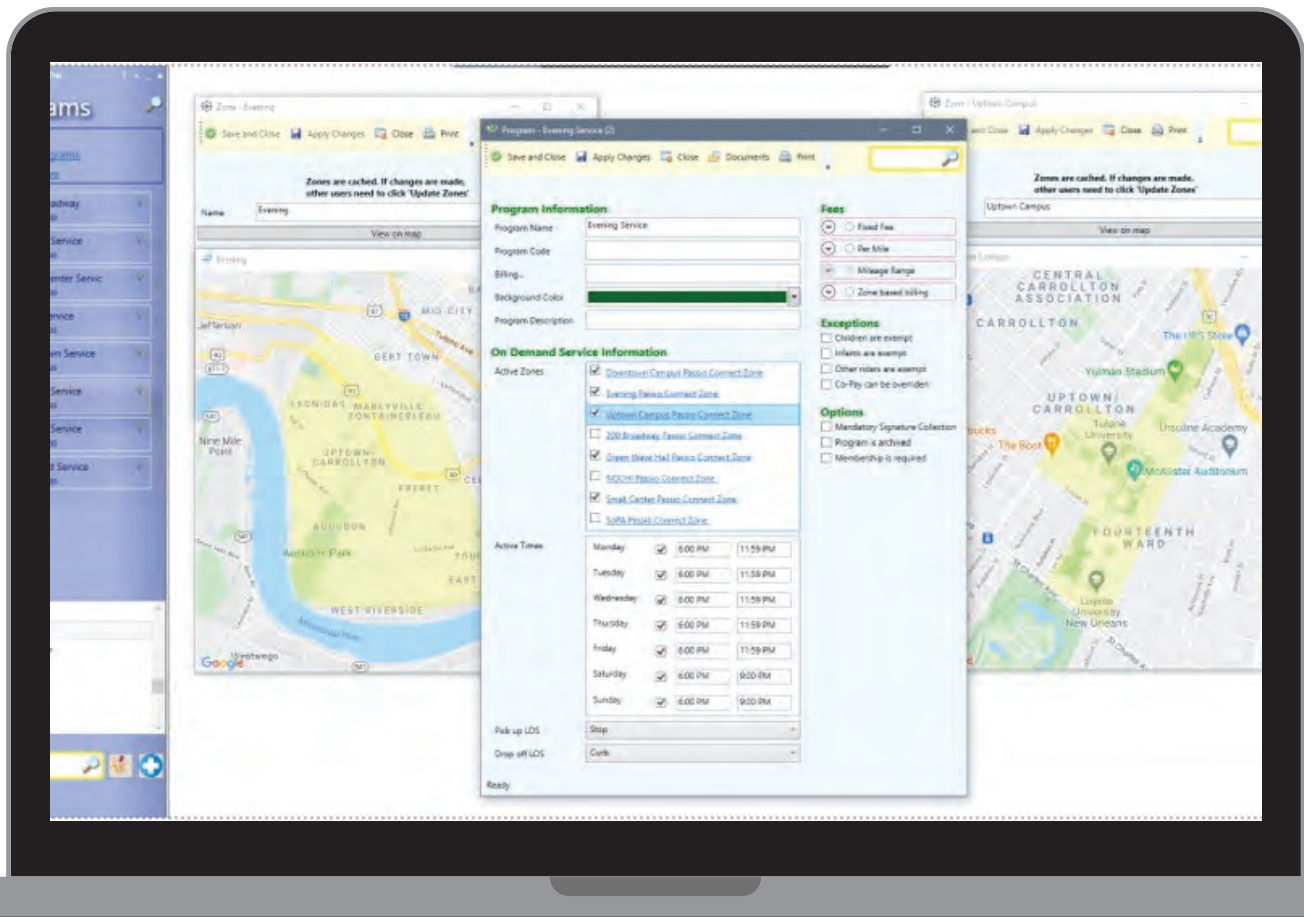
ams

ograms

adway

Service

enter Servic

Service

n Service

Service

Service

d Service

Zone - Evening

Save and Close  Apply Changes  Close  Print

Zones are cached. If changes are made, other users need to click 'Update Zones'

Name  Evening

View on map

Evening

MID-CITY

Jefferson

GERT TOWN

LEONIDAS  MARLYVILLE FONTAINEBLEAU

UPTOWN CARROLLTON

Nine Mile Point

FRERET

AUDUBON

Audubon Park

EAST

WEST RIVERSIDE

Westwego

Google

Program - Evening Service (2)

Save and Close  Apply Changes  Close  Documents  Print

Program Information

Program Name  Evening Service

Program Code

Billing...

Background Color

Program Description

On Demand Service Information

Active Zones

Downtown Campus Passio Connect Zone

Evening Passio Connect Zone

Uptown Campus Passio Connect Zone

200 Broadway Passio Connect Zone

Green Wave Hall Passio Connect Zone

NOCHI Passio Connect Zone

Small Center Passio Connect Zone

SoPA Passio Connect Zone

Active Times

| Monday | 6:00 PM | 11:59 PM |
|---|---|---|
| Tuesday | 6:00 PM | 11:59 PM |
| Wednesday | 6:00 PM | 11:59 PM |
| Thursday | 6:00 PM | 11:59 PM |
| Friday | 6:00 PM | 11:59 PM |
| Saturday | 6:00 PM | 9:00 PM |
| Sunday | 6:00 PM | 9:00 PM |

Pick up LOS  Stop

Drop off LOS  Curb

Ready

Fees

Fixed Fee

Per Mile

Mileage Range

Zone based billing

Exceptions

Children are exempt

Infants are exempt

Other riders are exempt

Co-Pay can be overriden

Options

Mandatory Signature Collection

Program is archived

Membership is required

Zone - Uptown Campus

Save and Close  Apply Changes  Close  Print

Zones are cached. If changes are made, other users need to click 'Update Zones'

Uptown Campus

View on map

CENTRAL CARROLLTON ASSOCIATION

CARROLLTON

The UPS Store

Yulman Stadium

UPTOWN/ CARROLLTON

Tulane University

Ursuline Academy

The Boot

McAlister Auditorium

FOURTEENTH WARD

Loyola University New Orleans